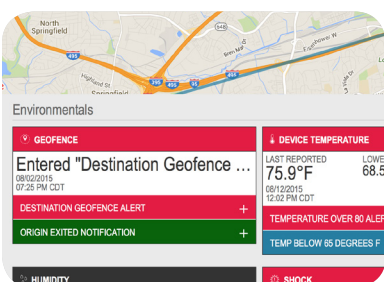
North Springfield

495

Highland St

Springfield

395

495

95

495

Eisenhower Av

Environmentals

GEOFENCE

Entered "Destination Geofence ...

08/02/2015
07:25 PM CDT

DESTINATION GEOFENCE ALERT +

ORIGIN EXITED NOTIFICATION +

DEVICE TEMPERATURE

LAST REPORTED
75.9°F
08/12/2015
12:02 PM CDT

LOWE
68.5

TEMPERATURE OVER 80 ALER

TEMP BELOW 65 DEGREES F

HUMIDITY

SHOCK